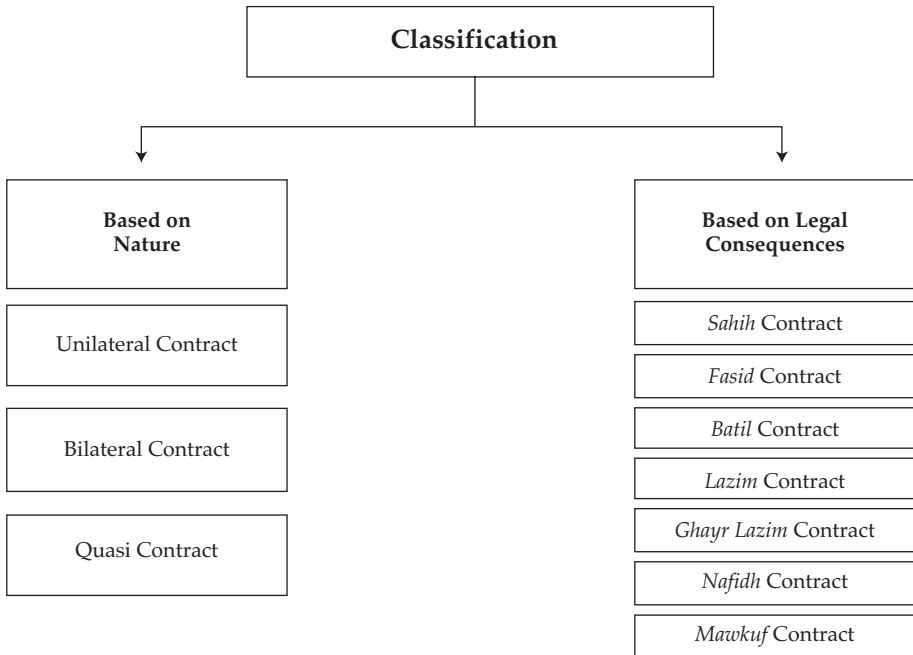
Classification

Based on Nature

Unilateral Contract

Bilateral Contract

Quasi Contract

Based on Legal Consequences

*Sahih* Contract

*Fasid* Contract

*Batil* Contract

*Lazim* Contract

*Ghayr Lazim* Contract

*Nafidh* Contract

*Mawkuf* Contract